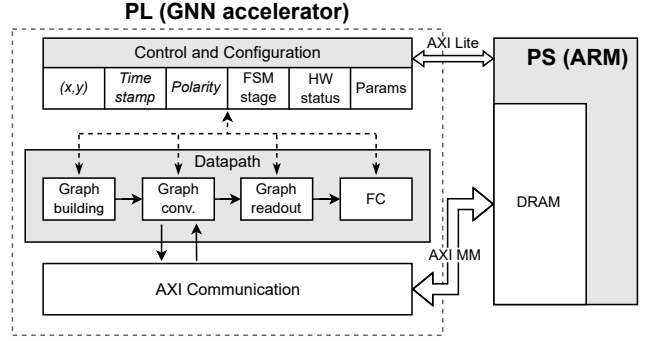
PL (GNN accelerator)

Control and Configuration

(x,y)

Time stamp

Polarity

FSM stage

HW status

Params

AXI Lite

PS (ARM)

Datapath

Graph building

Graph conv.

Graph readout

FC

DRAM

AXI MM

AXI Communication